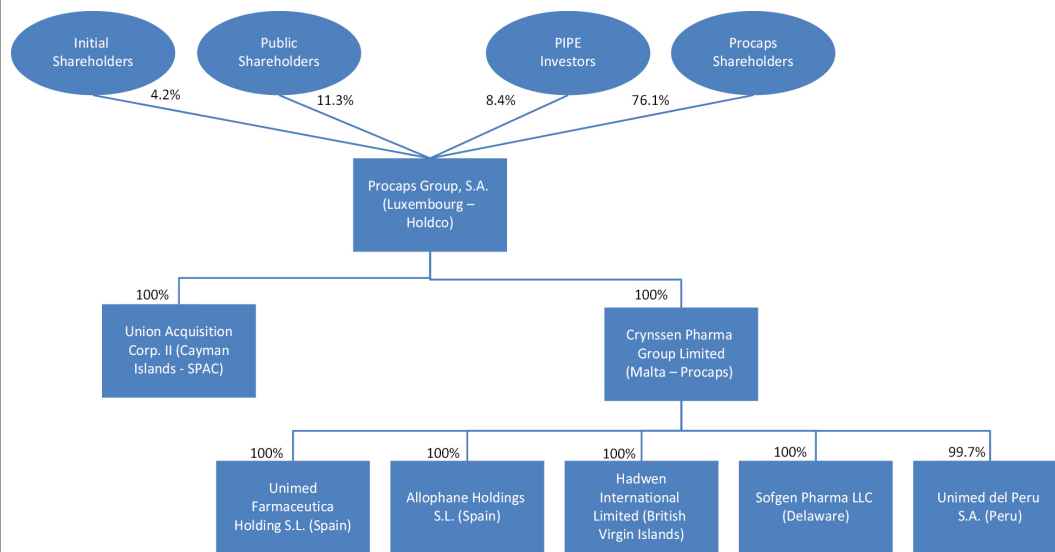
Initial Shareholders

Public Shareholders

PIPE Investors

Procaps Shareholders

4.2%

11.3%

8.4%

76.1%

Procaps Group, S.A. (Luxembourg – Holdco)

100%

100%

Union Acquisition Corp. II (Cayman Islands - SPAC)

Crynssen Pharma Group Limited (Malta – Procaps)

100%

100%

100%

100%

99.7%

Unimed Farmaceutica Holding S.L. (Spain)

Allophane Holdings S.L. (Spain)

Hadwen International Limited (British Virgin Islands)

Sofgen Pharma LLC (Delaware)

Unimed del Peru S.A. (Peru)